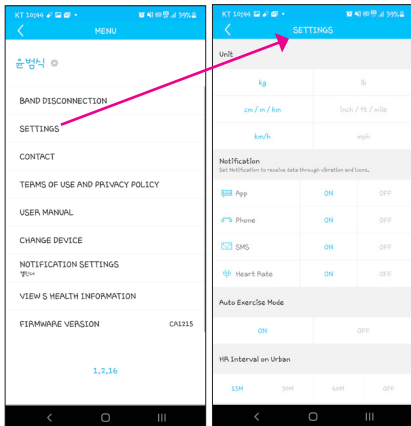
KT 10:44 39%

MENU

윤범식

BAND DISCONNECTION

SETTINGS

CONTACT

TERMS OF USE AND PRIVACY POLICY

USER MANUAL

CHANGE DEVICE

NOTIFICATION SETTINGS

VIEW S HEALTH INFORMATION

FIRMWARE VERSION CA1315

1.2.16

KT 10:44 39%

SETTINGS

Unit

kg lb

cm / m / km inch / ft / mile

km/h mph

Notification

Set Notification to receive data through vibration and icons.

App ON OFF

Phone ON OFF

SMS ON OFF

Heart Rate ON OFF

Auto Exercise Mode

ON OFF

HR Interval on Urban

15M 30M 60M OFF